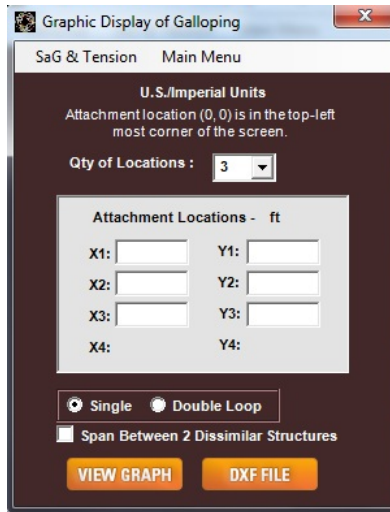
Graphic Display of Galloping

SaG & Tension   Main Menu

U.S./Imperial Units

Attachment location (0, 0) is in the top-left most corner of the screen.

Qty of Locations : 3

Attachment Locations - ft

X1:   Y1:
X2:   Y2:
X3:   Y3:
X4:   Y4:

Single   Double Loop

Span Between 2 Dissimilar Structures

VIEW GRAPH   DXF FILE